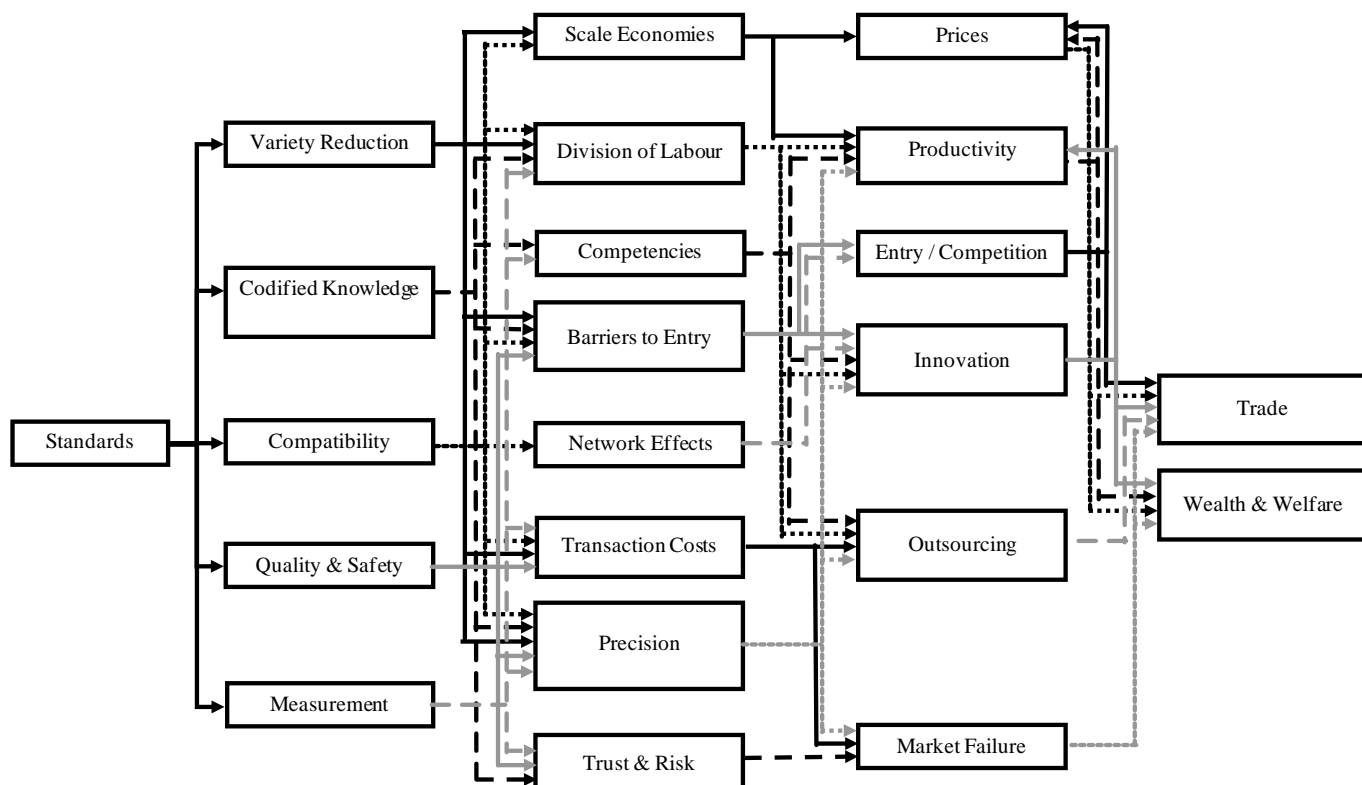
Standards

Variety Reduction

Codified Knowledge

Compatibility

Quality & Safety

Measurement

Scale Economies

Division of Labour

Competencies

Barriers to Entry

Network Effects

Transaction Costs

Precision

Trust & Risk

Prices

Productivity

Entry / Competition

Innovation

Outsourcing

Market Failure

Trade

Wealth & Welfare